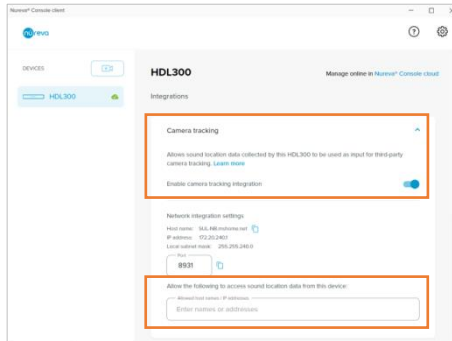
Nureva® Console client

nureva

DEVICES

HDL300

HDL300

Manage online in Nureva® Console cloud

Integrations

Camera tracking

Allows sound location data collected by this HDL300 to be used as input for third-party camera tracking. Learn more

Enable camera tracking integration

Network integration settings

Host name: SLL-NB.nrdvome.net

IP address: 172.20.240.1

Local subnet mask: 255.255.240.0

Port

8931

Allow the following to access sound location data from this device:

Allowed host names / IP addresses

Enter names or addresses